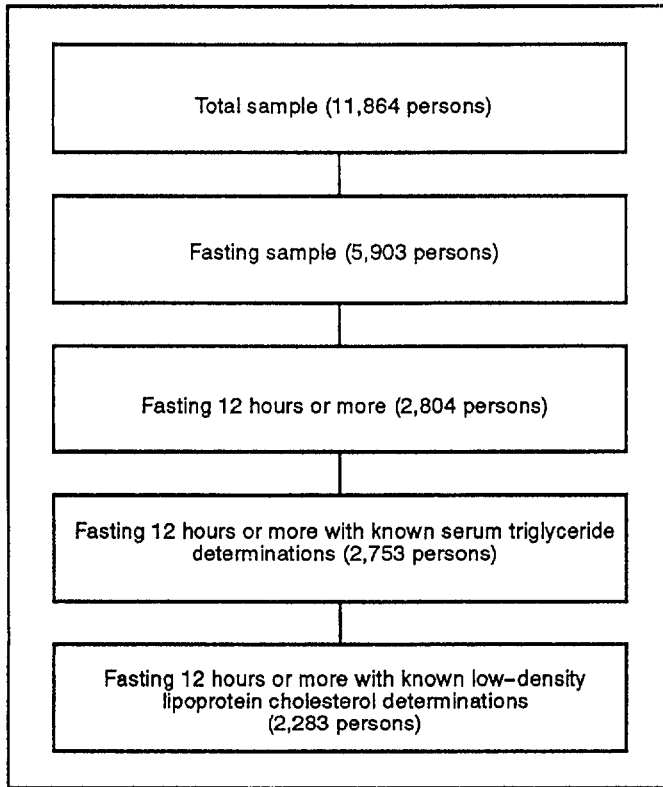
Total sample (11,864 persons)

Fasting sample (5,903 persons)

Fasting 12 hours or more (2,804 persons)

Fasting 12 hours or more with known serum triglyceride determinations (2,753 persons)

Fasting 12 hours or more with known low-density lipoprotein cholesterol determinations (2,283 persons)